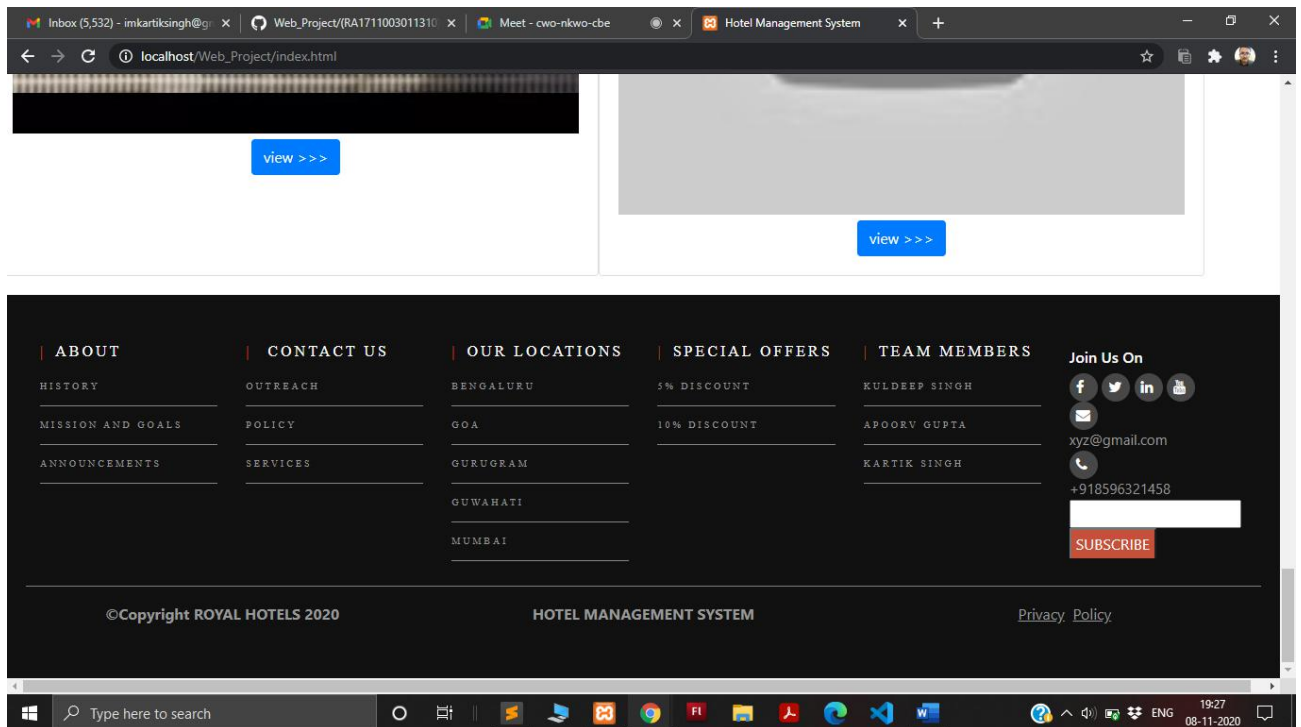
Inbox (5,532) - imkartiksingh@gr ×
Web_Project/(RA17110030113​10 ×
Meet - cwo-nkwo-cbe
×
Hotel Management System ×
+

localhost/Web_Project/index.html

view >>>

view >>>

ABOUT
HISTORY
MISSION AND GOALS
ANNOUNCEMENTS

CONTACT US
OUTREACH
POLICY
SERVICES

OUR LOCATIONS
BENGALURU
GOA
GURUGRAM
GUWAHATI
MUMBAI

SPECIAL OFFERS
5% DISCOUNT
10% DISCOUNT

TEAM MEMBERS
KULDEEP SINGH
APOORV GUPTA
KARTIK SINGH

Join Us On
xyz@gmail.com
+918596321458
SUBSCRIBE

©Copyright ROYAL HOTELS 2020

HOTEL MANAGEMENT SYSTEM

Privacy Policy

Type here to search

ENG
19:27
08-11-2020